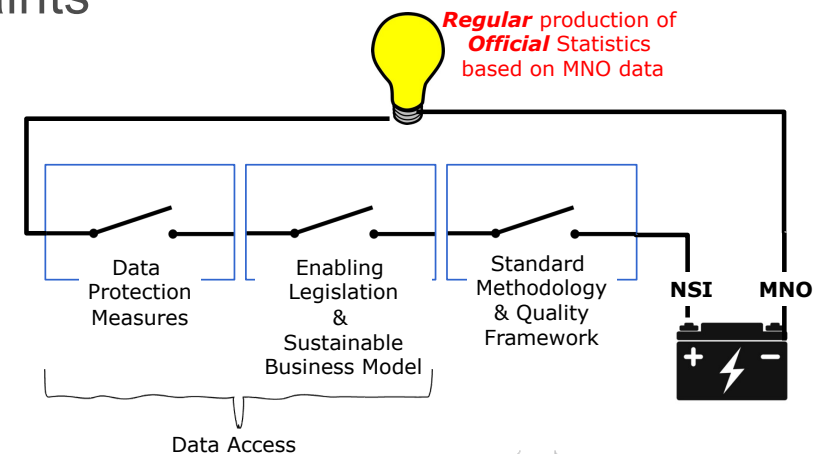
aints

***Regular*** production of ***Official*** Statistics based on MNO data

Data Protection Measures

Enabling Legislation & Sustainable Business Model

Standard Methodology & Quality Framework

NSI

MNO

+

−

Data Access